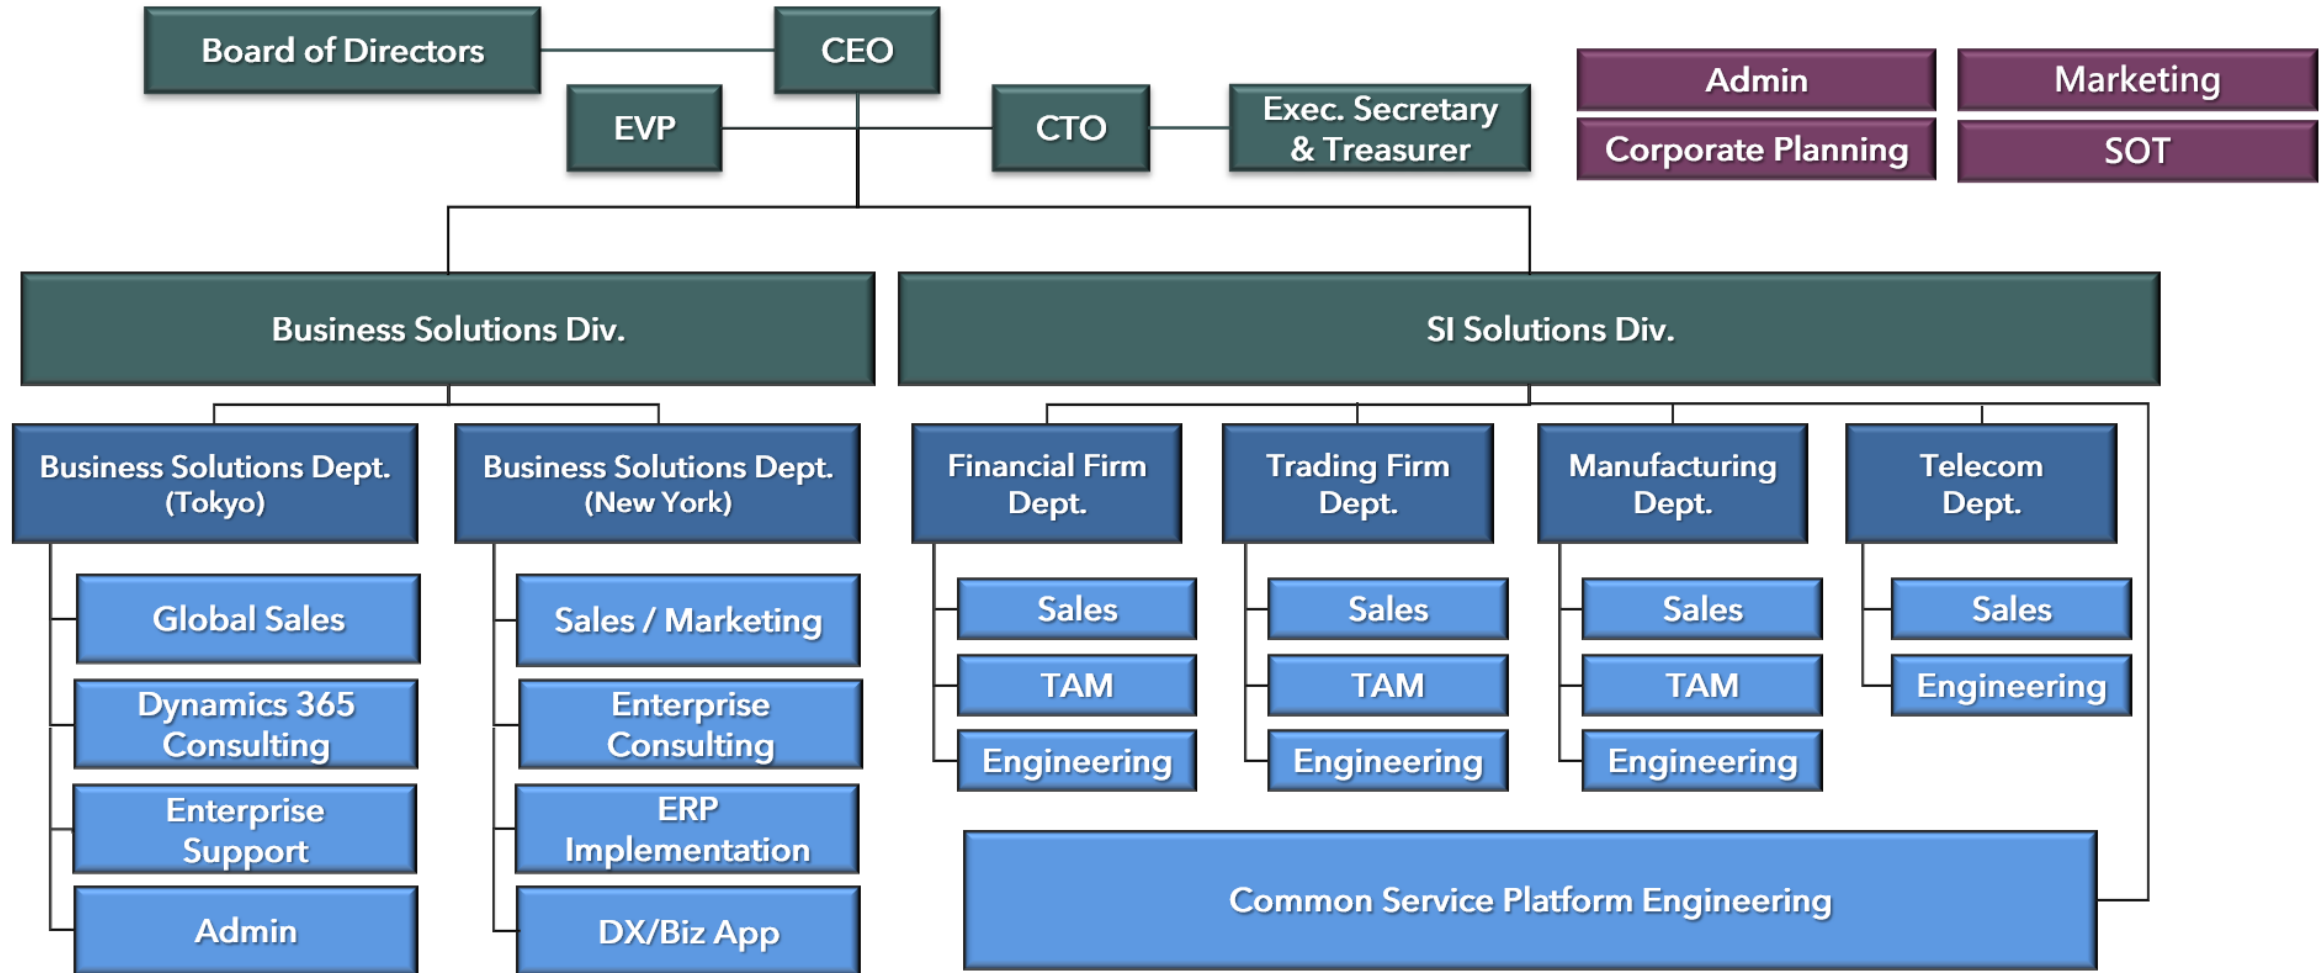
Board of Directors

CEO

EVP

CTO

Exec. Secretary & Treasurer

Admin

Marketing

Corporate Planning

SOT

Business Solutions Div.

SI Solutions Div.

Business Solutions Dept. (Tokyo)

Global Sales

Dynamics 365 Consulting

Enterprise Support

Admin

Business Solutions Dept. (New York)

Sales / Marketing

Enterprise Consulting

ERP Implementation

DX/Biz App

Financial Firm Dept.

Sales

TAM

Engineering

Trading Firm Dept.

Sales

TAM

Engineering

Manufacturing Dept.

Sales

TAM

Engineering

Telecom Dept.

Sales

Engineering

Common Service Platform Engineering